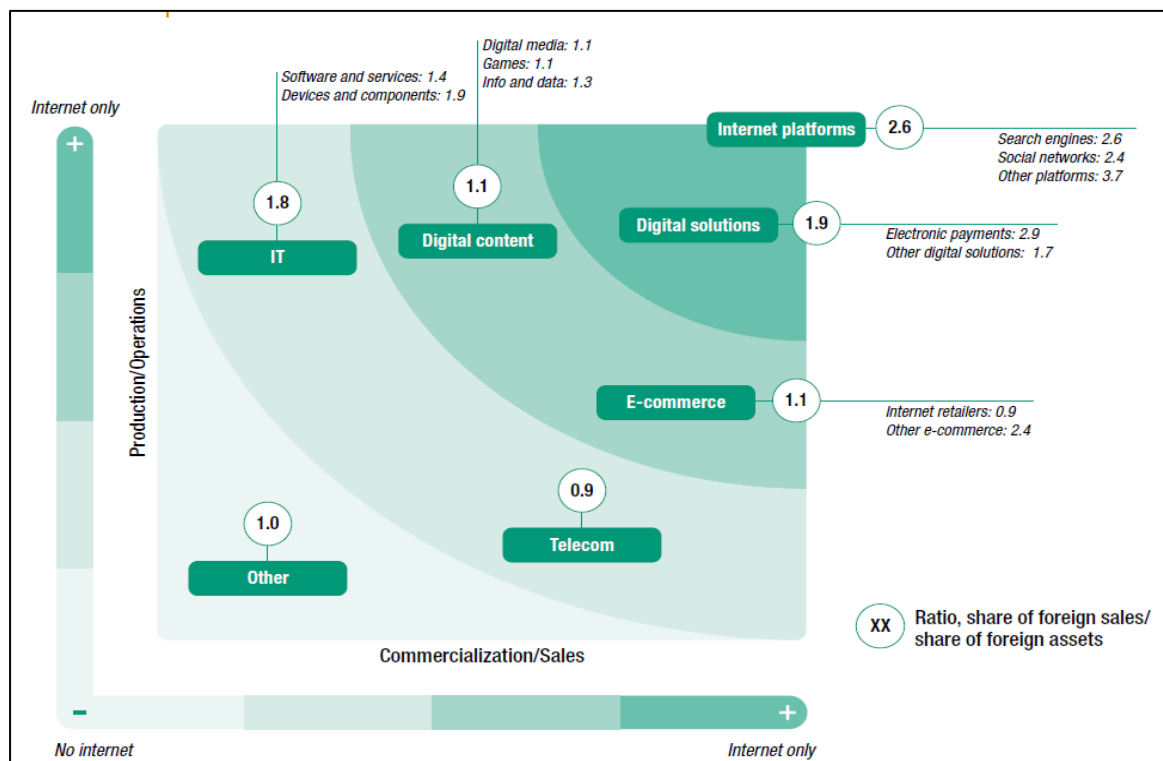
Internet only

+

Production/Operations

Software and services: 1.4
Devices and components: 1.9

Digital media: 1.1
Games: 1.1
Info and data: 1.3

1.8

IT

1.1

Digital content

Internet platforms

2.6

Search engines: 2.6
Social networks: 2.4
Other platforms: 3.7

Digital solutions

1.9

Electronic payments: 2.9
Other digital solutions: 1.7

E-commerce

1.1

Internet retailers: 0.9
Other e-commerce: 2.4

0.9

Telecom

1.0

Other

XX Ratio, share of foreign sales/ share of foreign assets

Commercialization/Sales

-

+

No internet

Internet only